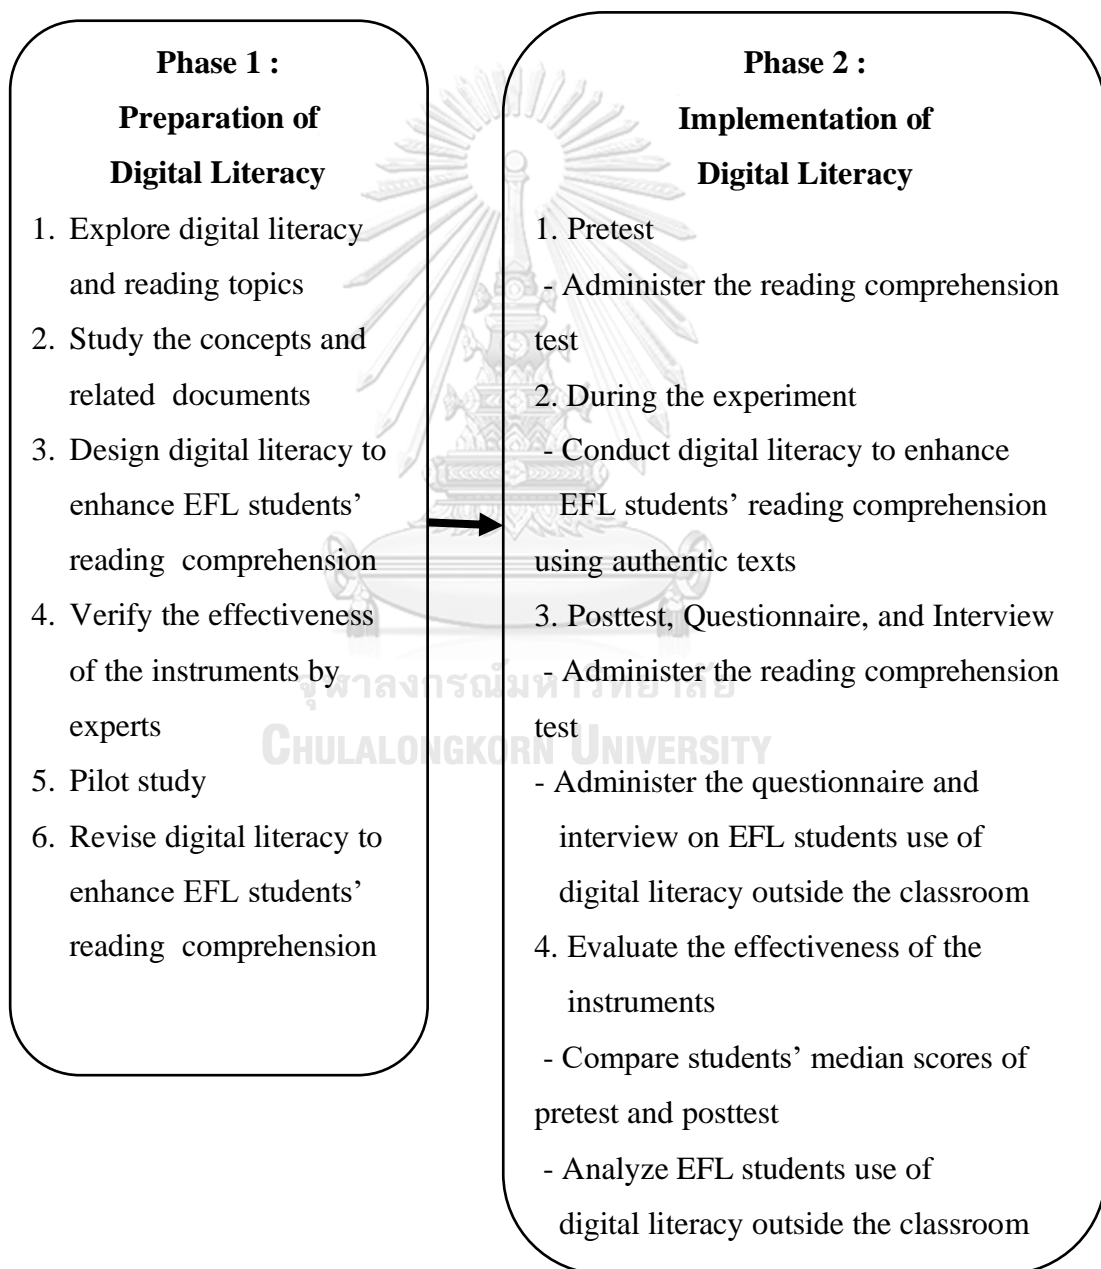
**Phase 1 :**
**Preparation of**
**Digital Literacy**

1. Explore digital literacy and reading topics
2. Study the concepts and related documents
3. Design digital literacy to enhance EFL students' reading comprehension
4. Verify the effectiveness of the instruments by experts
5. Pilot study
6. Revise digital literacy to enhance EFL students' reading comprehension

**Phase 2 :**
**Implementation of**
**Digital Literacy**

1. Pretest
- Administer the reading comprehension test
2. During the experiment
- Conduct digital literacy to enhance EFL students' reading comprehension using authentic texts
3. Posttest, Questionnaire, and Interview
- Administer the reading comprehension test
- Administer the questionnaire and interview on EFL students use of digital literacy outside the classroom
4. Evaluate the effectiveness of the instruments
- Compare students' median scores of pretest and posttest
- Analyze EFL students use of digital literacy outside the classroom

จุฬาลงกรณ์มหาวิทยาลัย
CHULALONGKORN UNIVERSITY